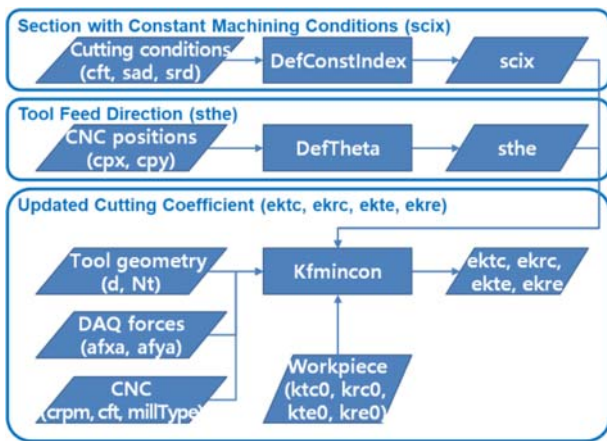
Section with Constant Machining Conditions (scix)

Cutting conditions (cft, sad, srd)

DefConstIndex

scix

Tool Feed Direction (sthe)

CNC positions (cpx, cpy)

DefTheta

sthe

Updated Cutting Coefficient (ektc, ekrc, ekte, ekre)

Tool geometry (d, Nt)

Kfmincon

ektc, ekrc, ekte, ekre

DAQ forces (afxa, afya)

CNC (crpm, cft, millType)

Workpiece (ktc0, krc0, kte0, kre0)